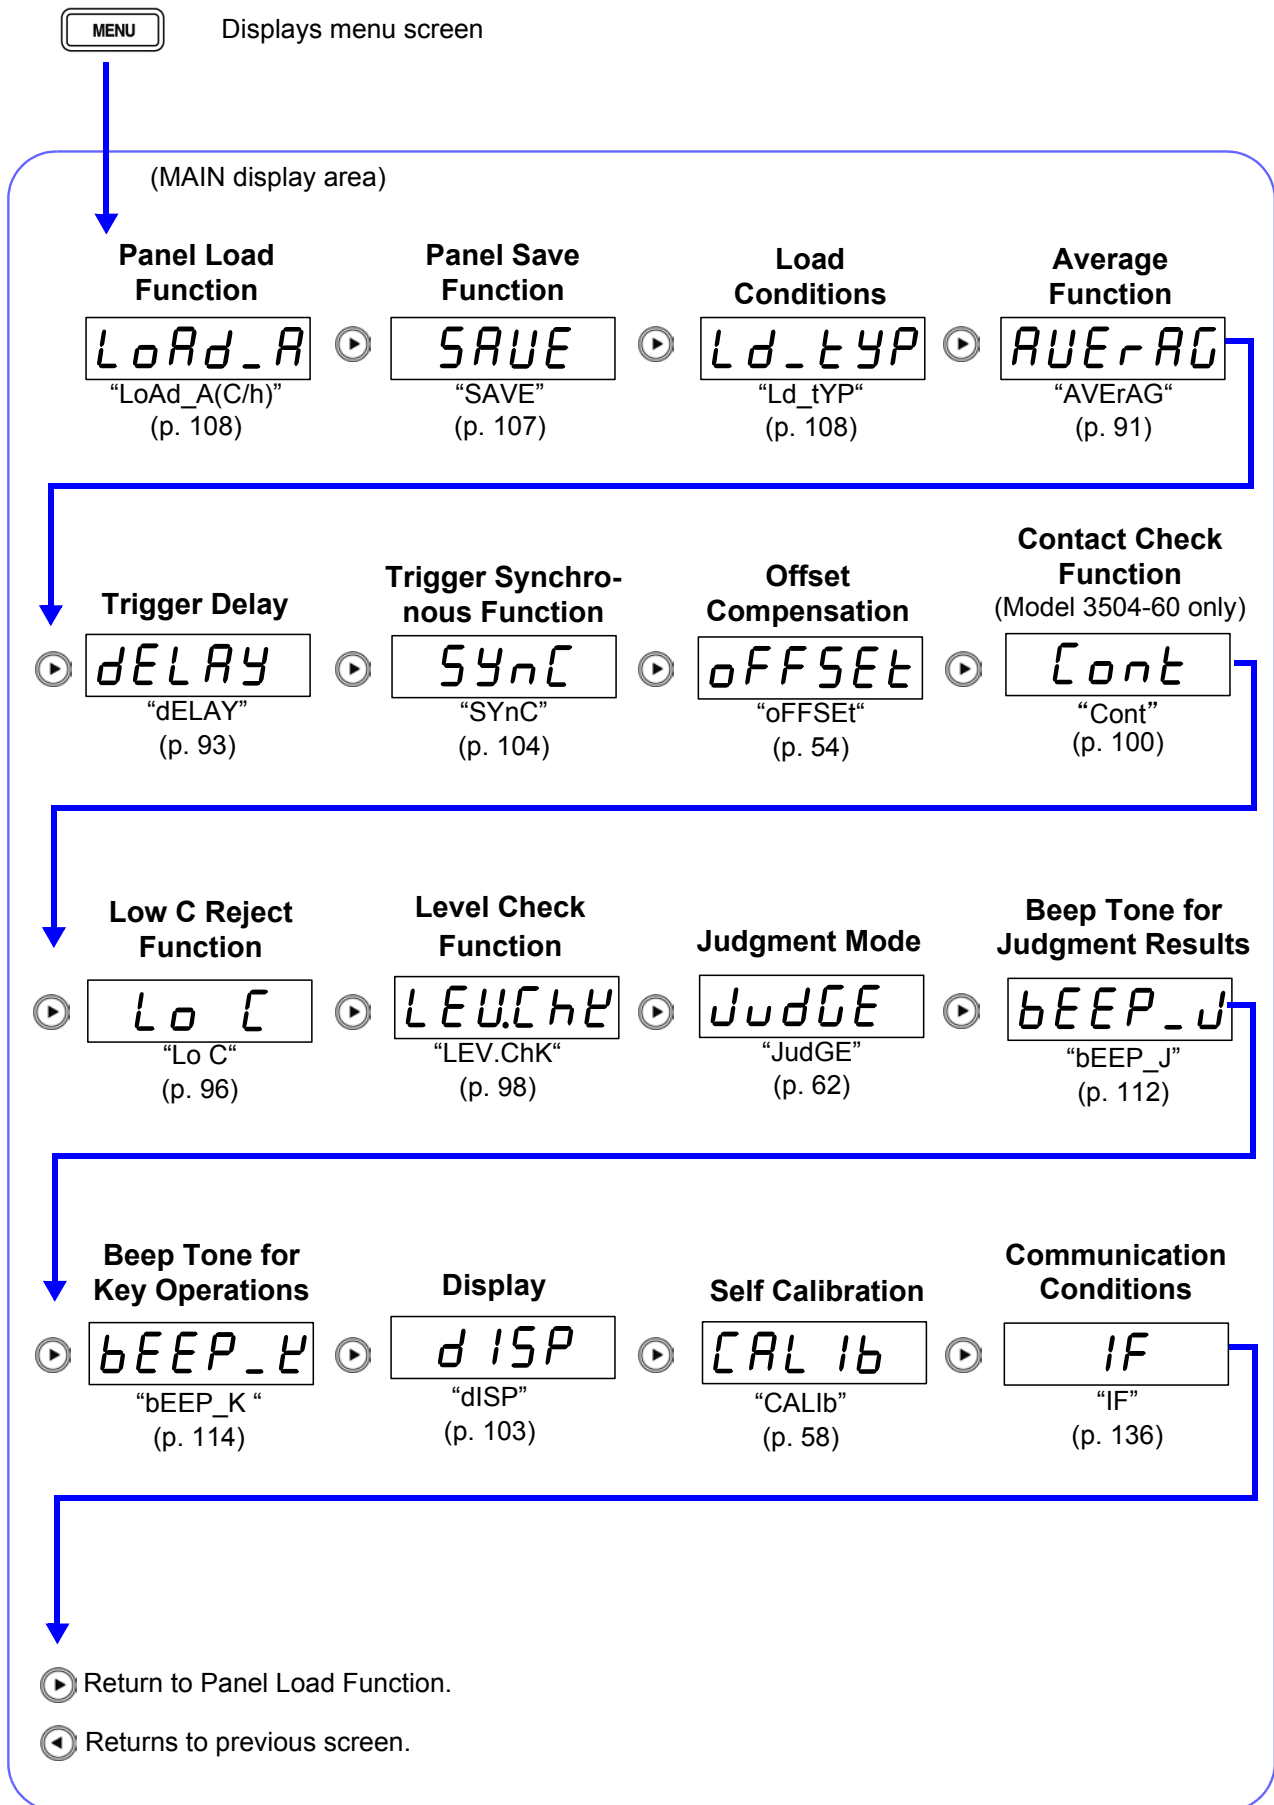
MENU

Displays menu screen

(MAIN display area)

Panel Load Function
LoAd_A
“LoAd_A(C/h)”
(p. 108)

Panel Save Function
SAUE
“SAVE”
(p. 107)

Load Conditions
Ld_tYP
“Ld_tYP“
(p. 108)

Average Function
AUErAG
“AVErAG“
(p. 91)

Trigger Delay
dELAY
“dELAY”
(p. 93)

Trigger Synchronous Function
SYnC
“SYnC”
(p. 104)

Offset Compensation
oFFSEt
“oFFSEt“
(p. 54)

Contact Check Function
(Model 3504-60 only)
Cont
“Cont”
(p. 100)

Low C Reject Function
Lo C
“Lo C“
(p. 96)

Level Check Function
LEU.ChK
“LEV.ChK“
(p. 98)

Judgment Mode
JudGE
“JudGE”
(p. 62)

Beep Tone for Judgment Results
bEEP_J
“bEEP_J”
(p. 112)

Beep Tone for Key Operations
bEEP_K
“bEEP_K “
(p. 114)

Display
dISP
“dISP”
(p. 103)

Self Calibration
CALIb
“CALIb”
(p. 58)

Communication Conditions
IF
“IF”
(p. 136)

Return to Panel Load Function.

Returns to previous screen.